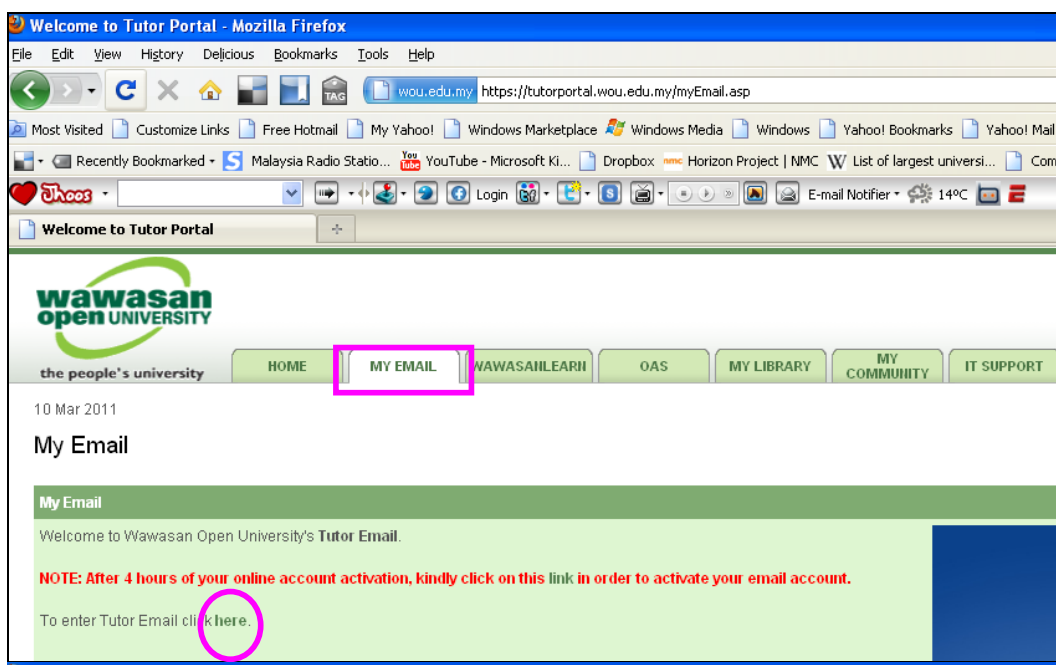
Welcome to Tutor Portal - Mozilla Firefox

File Edit View History Delicious Bookmarks Tools Help

TAG wou.edu.my https://tutorportal.wou.edu.my/myEmail.asp

Most Visited Customize Links Free Hotmail My Yahoo! Windows Marketplace Windows Media Windows Yahoo! Bookmarks Yahoo! Mail

Recently Bookmarked Malaysia Radio Statio... YouTube - Microsoft Ki... Dropbox Horizon Project | NMC List of largest universi... Com

Jhoos Login E-mail Notifier 14ºC

Welcome to Tutor Portal

wawasan open UNIVERSITY
the people's university

HOME MY EMAIL WAWASANLEARN OAS MY LIBRARY MY COMMUNITY IT SUPPORT

10 Mar 2011

My Email

My Email

Welcome to Wawasan Open University's Tutor Email.

NOTE: After 4 hours of your online account activation, kindly click on this link in order to activate your email account.

To enter Tutor Email click here.